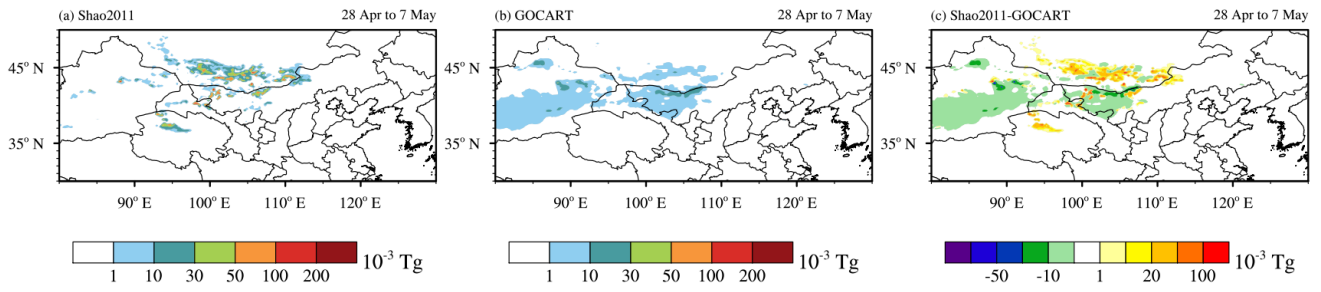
(a) Shao2011 28 Apr to 7 May

45° N

35° N

90° E 100° E 110° E 120° E

1 10 30 50 100 200 $10^{-3}$ Tg

(b) GOCART 28 Apr to 7 May

45° N

35° N

90° E 100° E 110° E 120° E

1 10 30 50 100 200 $10^{-3}$ Tg

(c) Shao2011-GOCART 28 Apr to 7 May

45° N

35° N

90° E 100° E 110° E 120° E

-50 -10 1 20 100 $10^{-3}$ Tg